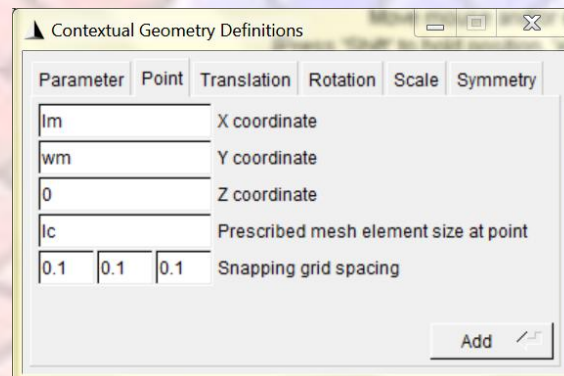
Contextual Geometry Definitions

Parameter Point Translation Rotation Scale Symmetry

lm X coordinate

wm Y coordinate

0 Z coordinate

lc Prescribed mesh element size at point

0.1 0.1 0.1 Snapping grid spacing

Add